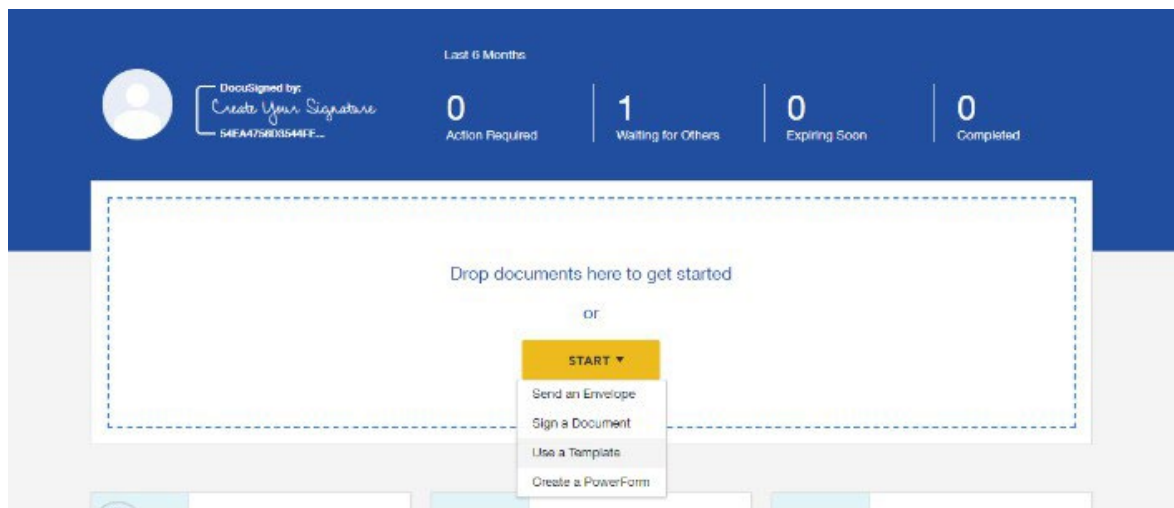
DocuSigned by:
Create Your Signature
54EA475803544FE...

Last 6 Months

0
Action Required

1
Waiting for Others

0
Expiring Soon

0
Completed

Drop documents here to get started

or

START ▾

Send an Envelope
Sign a Document
Use a Template
Create a PowerForm